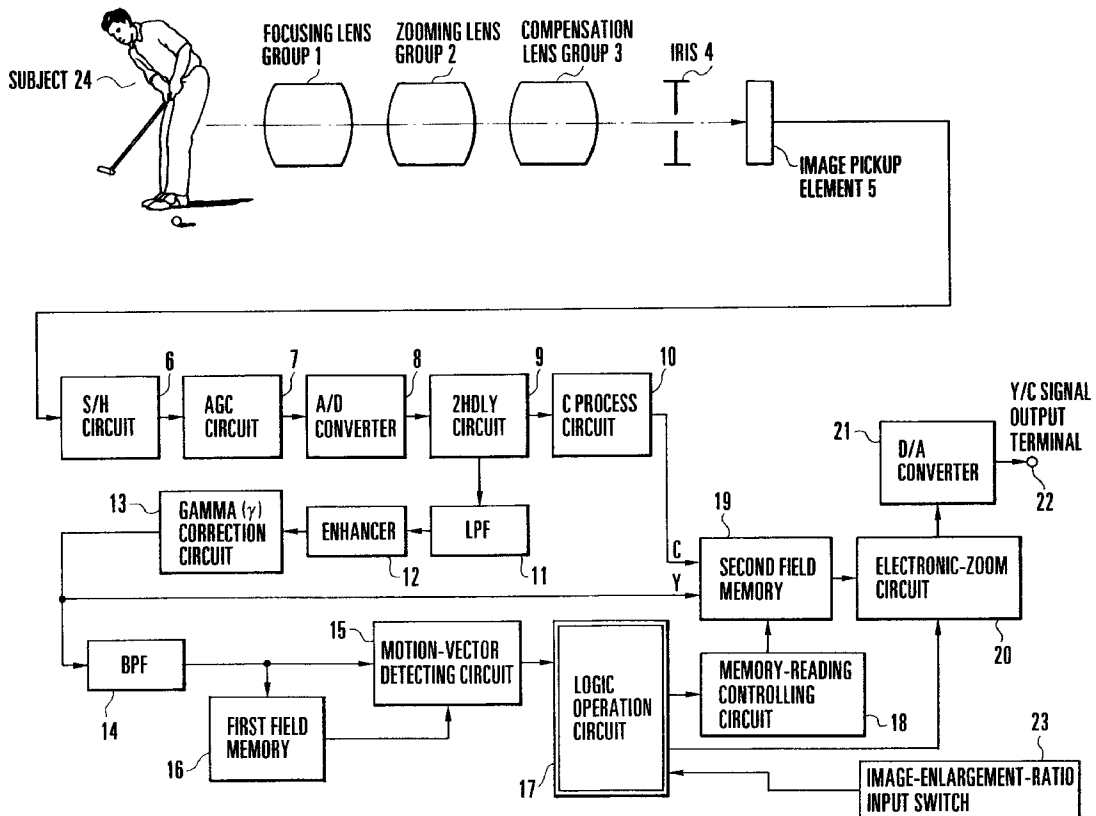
SUBJECT 24

FOCUSING LENS GROUP 1

ZOOMING LENS GROUP 2

COMPENSATION LENS GROUP 3

IRIS 4

IMAGE PICKUP ELEMENT 5

6
S/H CIRCUIT

7
AGC CIRCUIT

8
A/D CONVERTER

9
2HDLY CIRCUIT

10
C PROCESS CIRCUIT

Y/C SIGNAL OUTPUT TERMINAL

21
D/A CONVERTER

22

13
GAMMA ($\gamma$) CORRECTION CIRCUIT

ENHANCER
12

LPF
11

C

Y

19
SECOND FIELD MEMORY

ELECTRONIC-ZOOM CIRCUIT
20

BPF
14

15
MOTION-VECTOR DETECTING CIRCUIT

LOGIC OPERATION CIRCUIT
17

MEMORY-READING CONTROLLING CIRCUIT
18

FIRST FIELD MEMORY
16

23
IMAGE-ENLARGEMENT-RATIO INPUT SWITCH